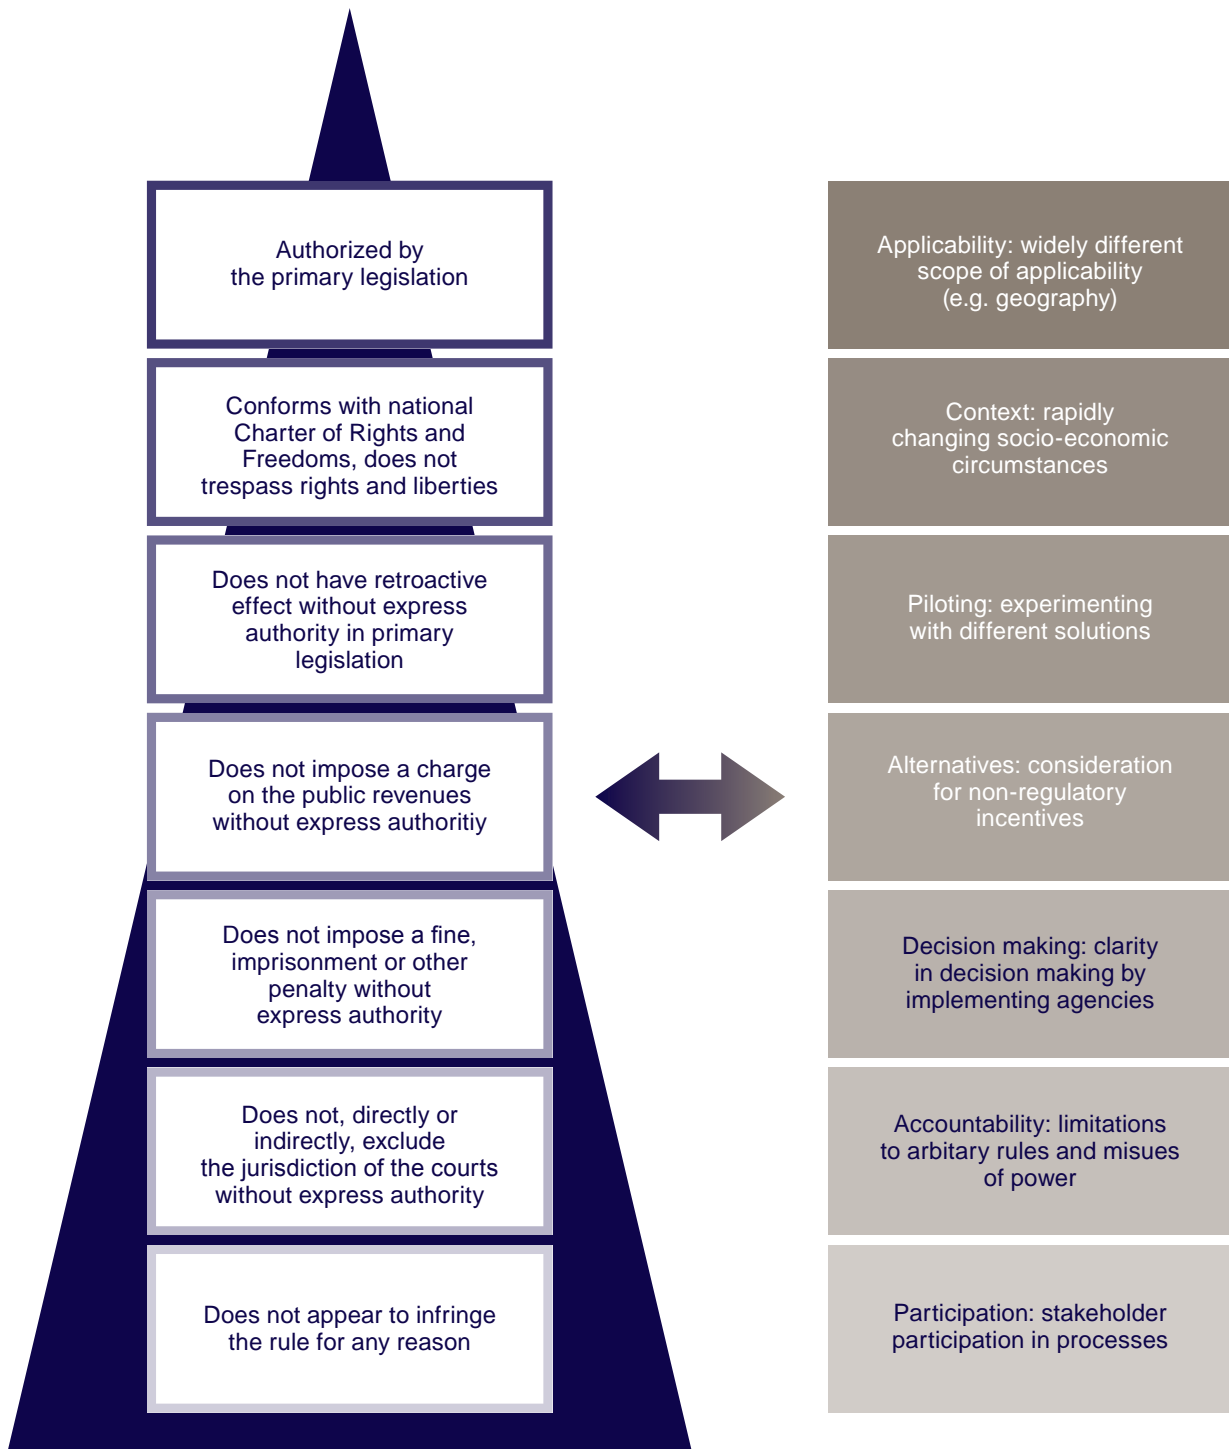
Authorized by the primary legislation

Conforms with national Charter of Rights and Freedoms, does not trespass rights and liberties

Does not have retroactive effect without express authority in primary legislation

Does not impose a charge on the public revenues without express authoritiy

Does not impose a fine, imprisonment or other penalty without express authority

Does not, directly or indirectly, exclude the jurisdiction of the courts without express authority

Does not appear to infringe the rule for any reason

Applicability: widely different scope of applicability (e.g. geography)

Context: rapidly changing socio-economic circumstances

Piloting: experimenting with different solutions

Alternatives: consideration for non-regulatory incentives

Decision making: clarity in decision making by implementing agencies

Accountability: limitations to arbitary rules and misues of power

Participation: stakeholder participation in processes